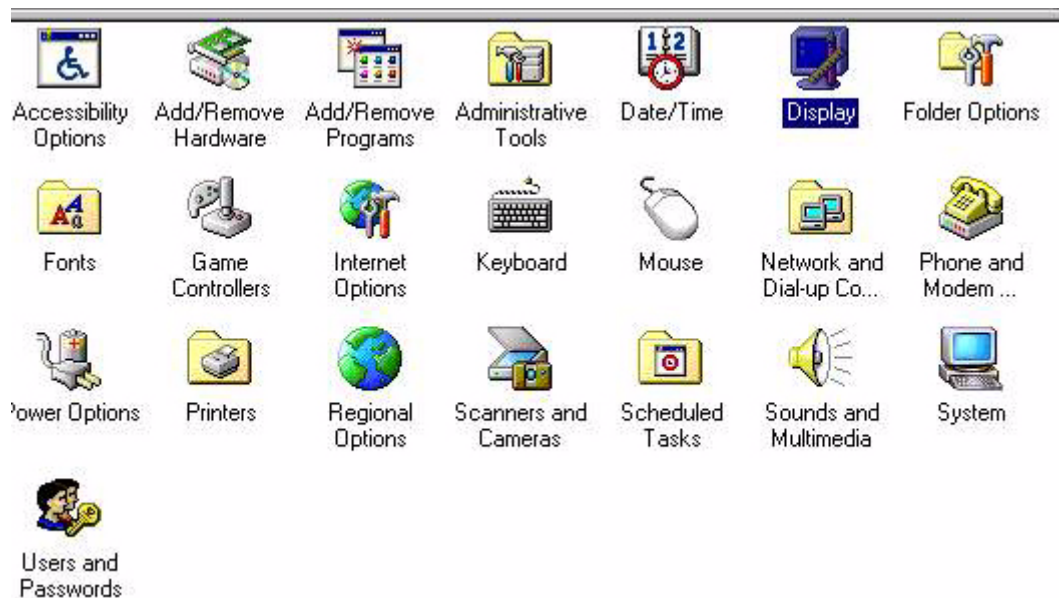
Accessibility Options

Add/Remove Hardware

Add/Remove Programs

Administrative Tools

Date/Time

Display

Folder Options

Fonts

Game Controllers

Internet Options

Keyboard

Mouse

Network and Dial-up Co...

Phone and Modem ...

'ower Options

Printers

Regional Options

Scanners and Cameras

Scheduled Tasks

Sounds and Multimedia

System

Users and Passwords